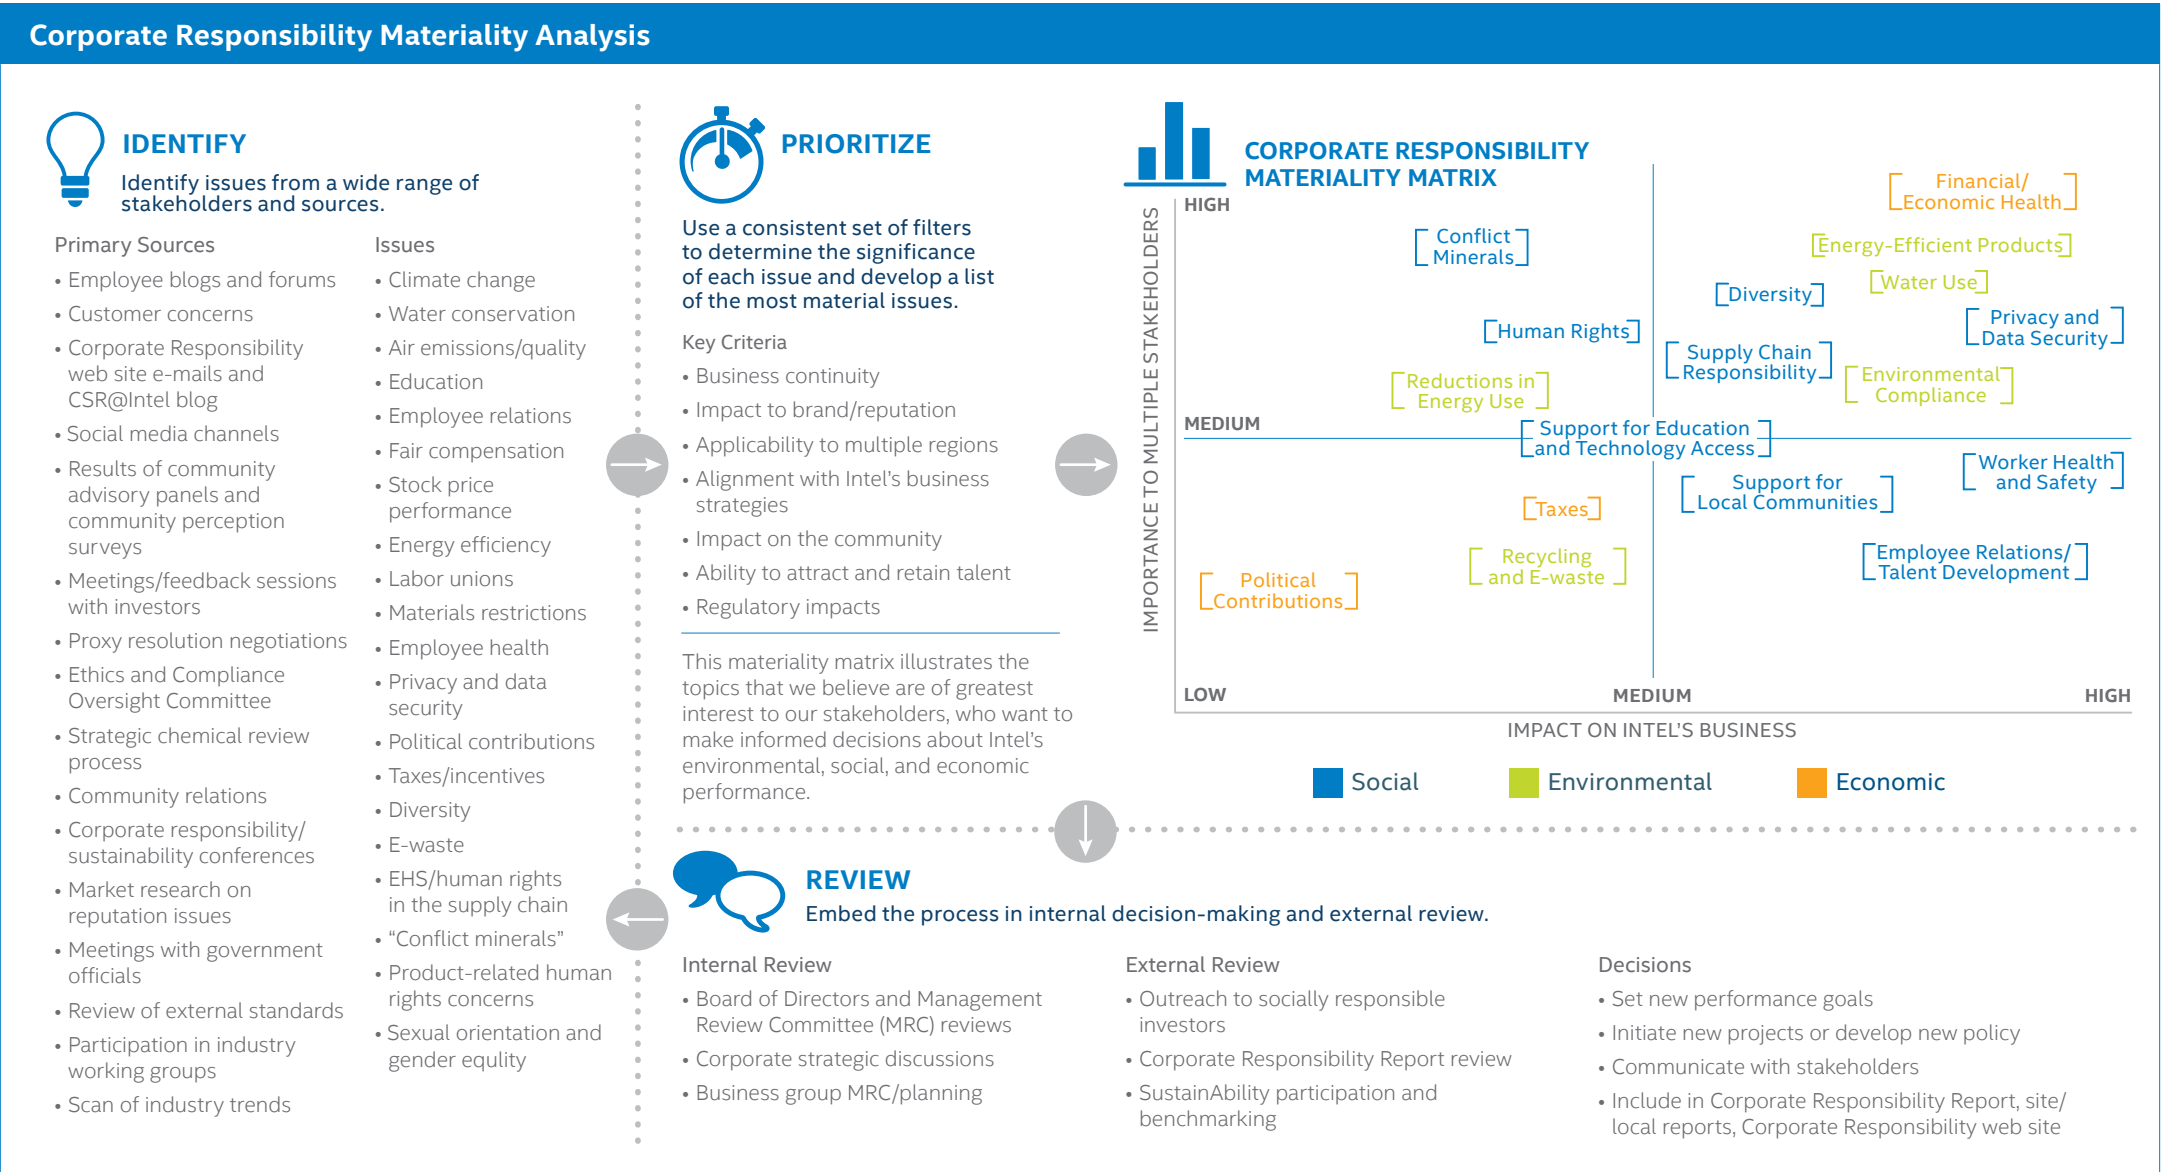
Corporate Responsibility Materiality Analysis

IDENTIFY
Identify issues from a wide range of stakeholders and sources.

Primary Sources
• Employee blogs and forums
• Customer concerns
• Corporate Responsibility web site e-mails and CSR@Intel blog
• Social media channels
• Results of community advisory panels and community perception surveys
• Meetings/feedback sessions with investors
• Proxy resolution negotiations
• Ethics and Compliance Oversight Committee
• Strategic chemical review process
• Community relations
• Corporate responsibility/ sustainability conferences
• Market research on reputation issues
• Meetings with government officials
• Review of external standards
• Participation in industry working groups
• Scan of industry trends

Issues
• Climate change
• Water conservation
• Air emissions/quality
• Education
• Employee relations
• Fair compensation
• Stock price performance
• Energy efficiency
• Labor unions
• Materials restrictions
• Employee health
• Privacy and data security
• Political contributions
• Taxes/incentives
• Diversity
• E-waste
• EHS/human rights in the supply chain
• “Conflict minerals”
• Product-related human rights concerns
• Sexual orientation and gender equlity

PRIORITIZE
Use a consistent set of filters to determine the significance of each issue and develop a list of the most material issues.

Key Criteria
• Business continuity
• Impact to brand/reputation
• Applicability to multiple regions
• Alignment with Intel’s business strategies
• Impact on the community
• Ability to attract and retain talent
• Regulatory impacts

This materiality matrix illustrates the topics that we believe are of greatest interest to our stakeholders, who want to make informed decisions about Intel’s environmental, social, and economic performance.

CORPORATE RESPONSIBILITY MATERIALITY MATRIX

IMPORTANCE TO MULTIPLE STAKEHOLDERS
HIGH
MEDIUM
LOW
MEDIUM
HIGH
IMPACT ON INTEL’S BUSINESS

Financial/ Economic Health
Conflict Minerals
Energy-Efficient Products
Water Use
Diversity
Privacy and Data Security
Human Rights
Supply Chain Responsibility
Environmental Compliance
Reductions in Energy Use
Support for Education and Technology Access
Worker Health and Safety
Support for Local Communities
Taxes
Recycling and E-waste
Employee Relations/ Talent Development
Political Contributions

Social
Environmental
Economic

REVIEW
Embed the process in internal decision-making and external review.

Internal Review
• Board of Directors and Management Review Committee (MRC) reviews
• Corporate strategic discussions
• Business group MRC/planning

External Review
• Outreach to socially responsible investors
• Corporate Responsibility Report review
• SustainAbility participation and benchmarking

Decisions
• Set new performance goals
• Initiate new projects or develop new policy
• Communicate with stakeholders
• Include in Corporate Responsibility Report, site/ local reports, Corporate Responsibility web site